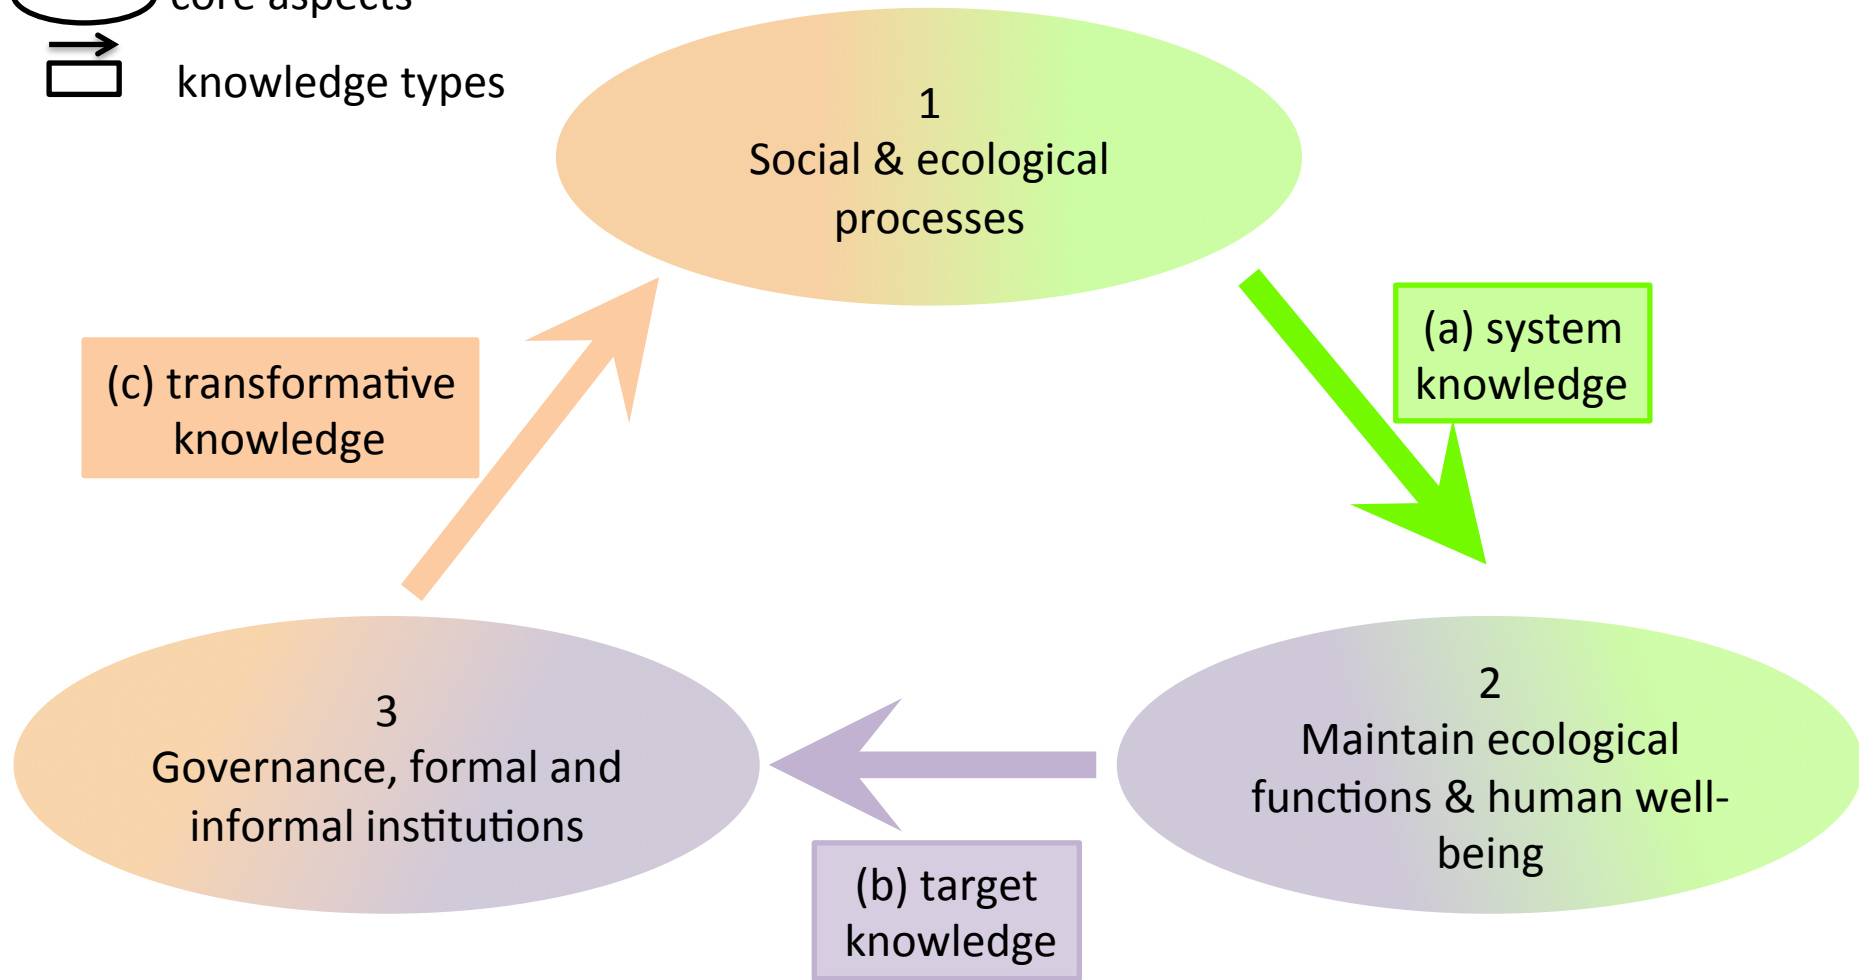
core aspects

knowledge types

1
Social & ecological processes

(a) system knowledge

(c) transformative knowledge

3
Governance, formal and informal institutions

2
Maintain ecological functions & human well-being

(b) target knowledge